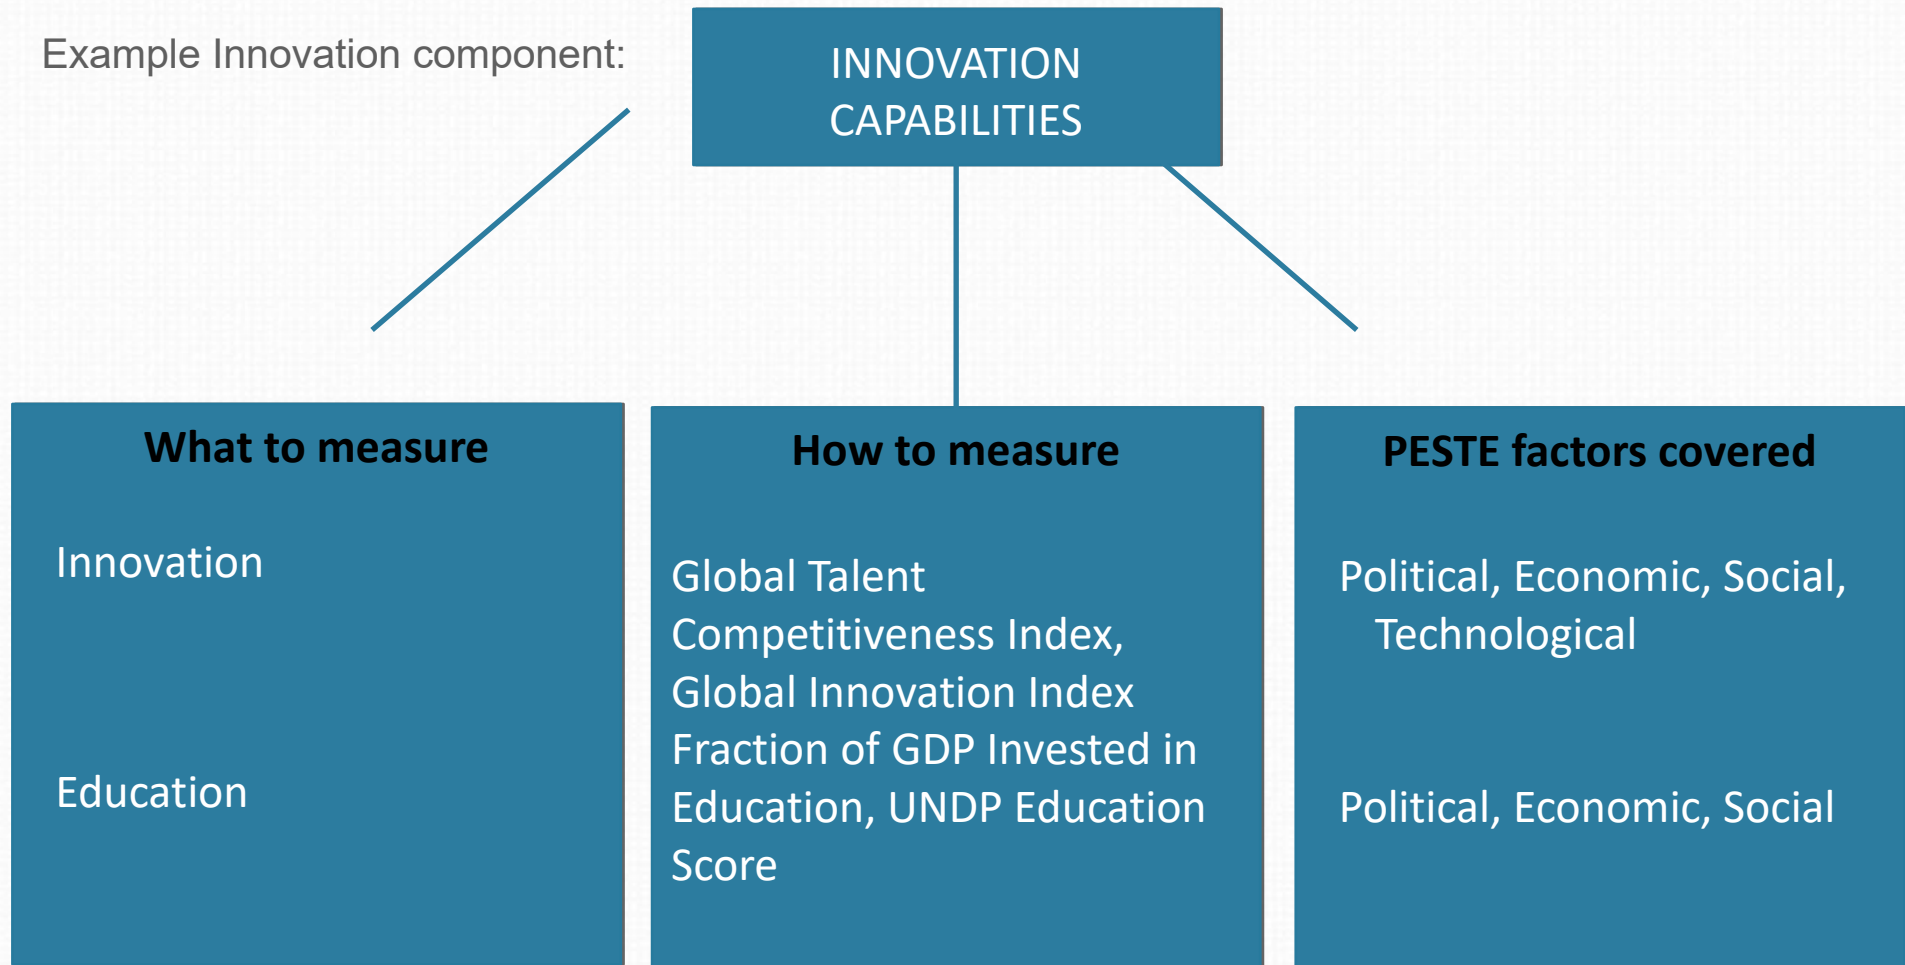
Example Innovation component:

INNOVATION CAPABILITIES

What to measure

Innovation

Education

How to measure

Global Talent Competitiveness Index, Global Innovation Index

Fraction of GDP Invested in Education, UNDP Education Score

PESTE factors covered

Political, Economic, Social, Technological

Political, Economic, Social